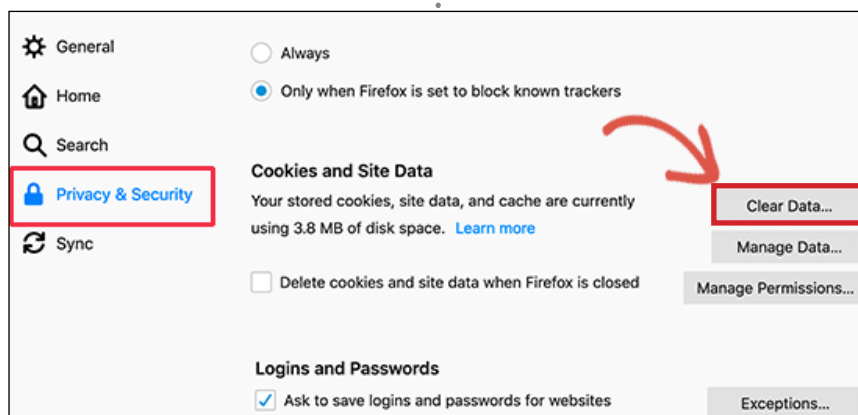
General

Home

Search

Privacy & Security

Sync

Always

Only when Firefox is set to block known trackers

Cookies and Site Data

Your stored cookies, site data, and cache are currently using 3.8 MB of disk space. Learn more

Clear Data...

Manage Data...

Delete cookies and site data when Firefox is closed

Manage Permissions...

Logins and Passwords

Ask to save logins and passwords for websites

Exceptions...